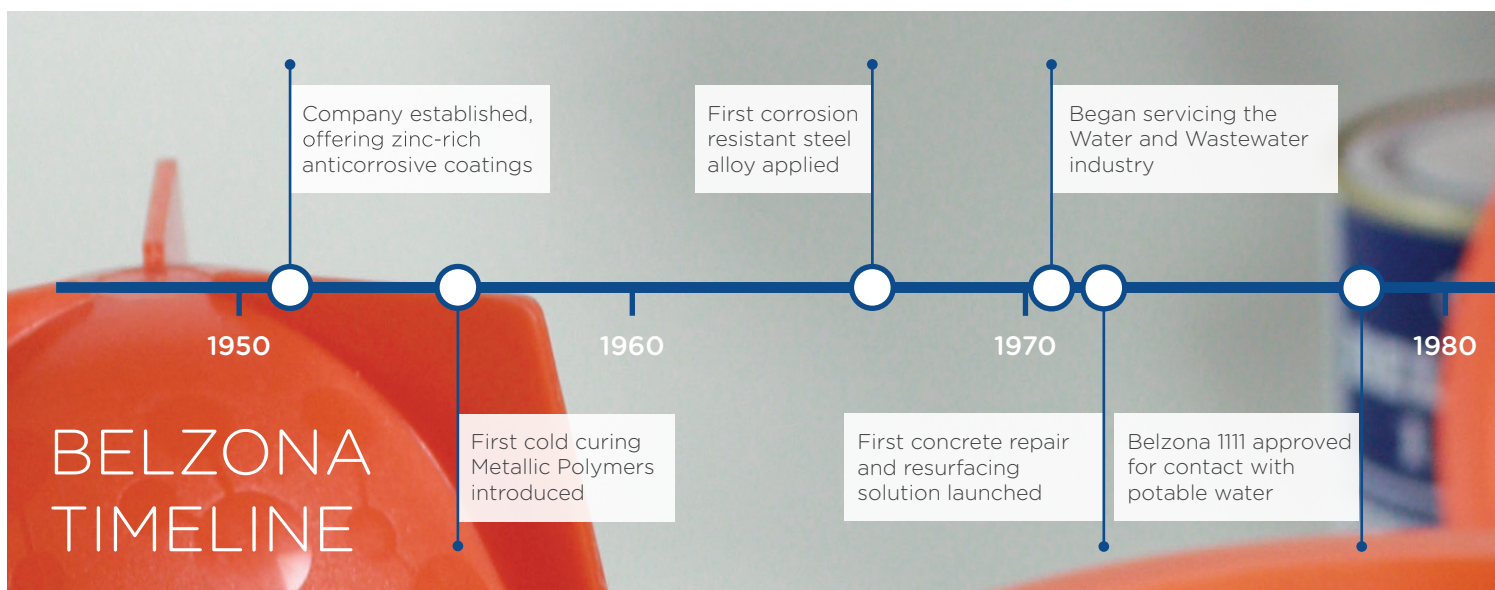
Company established, offering zinc-rich anticorrosive coatings

First corrosion resistant steel alloy applied

Began servicing the Water and Wastewater industry

1950

1960

1970

1980

BELZONA TIMELINE

First cold curing Metallic Polymers introduced

First concrete repair and resurfacing solution launched

Belzona 1111 approved for contact with potable water